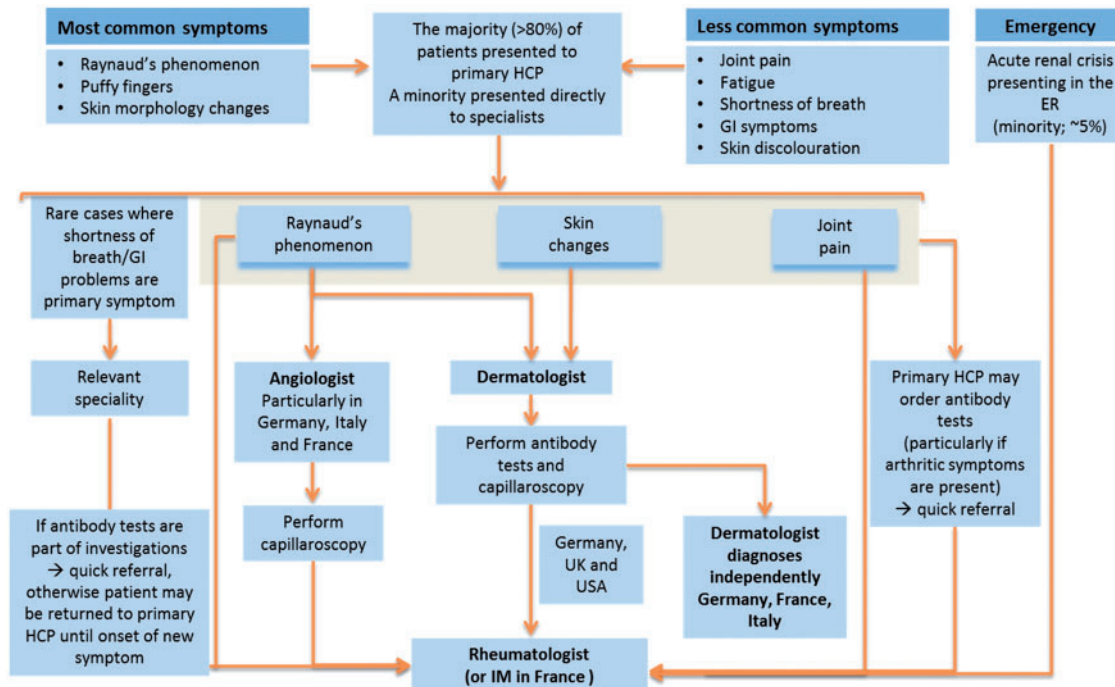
Most common symptoms
• Raynaud's phenomenon
• Puffy fingers
• Skin morphology changes

The majority (>80%) of patients presented to primary HCP
A minority presented directly to specialists

Less common symptoms
• Joint pain
• Fatigue
• Shortness of breath
• GI symptoms
• Skin discolouration

Emergency
Acute renal crisis presenting in the ER (minority; ~5%)

Rare cases where shortness of breath/GI problems are primary symptom

Raynaud's phenomenon

Skin changes

Joint pain

Relevant speciality

Angiologist
Particularly in Germany, Italy and France

Dermatologist

Primary HCP may order antibody tests (particularly if arthritic symptoms are present)
→ quick referral

Perform antibody tests and capillaroscopy

Perform capillaroscopy

If antibody tests are part of investigations → quick referral, otherwise patient may be returned to primary HCP until onset of new symptom

Germany, UK and USA

Dermatologist diagnoses independently Germany, France, Italy

Rheumatologist (or IM in France )